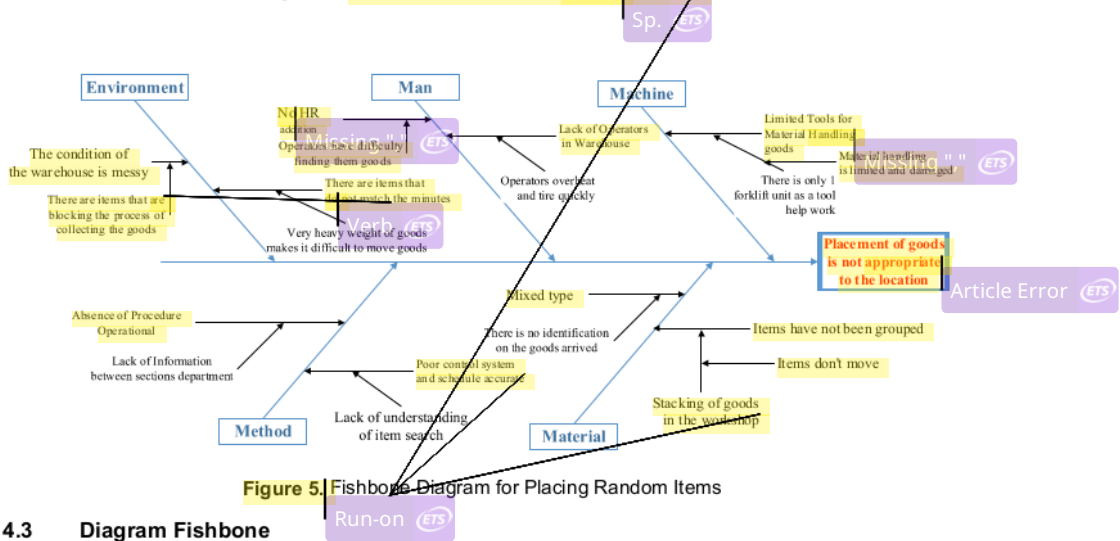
Sp. ETS

Environment

Man

Machine

No HR addition

Missing "," ETS

Operators have difficulty finding them goods

Lack of Operators in Warehouse

Limited Tools for Material Handling goods

Missing "," ETS

Material handling is limited and damaged

The condition of the warehouse is messy

There are items that are blocking the process of collecting the goods

There are items that do not match the minutes

Verb ETS

Operators overheat and tire quickly

There is only 1 forklift unit as a tool help work

Very heavy weight of goods makes it difficult to move goods

Placement of goods is not appropriate to the location

Article Error ETS

Absence of Procedure Operational

Lack of Information between sections department

Mixed type

There is no identification on the goods arrived

Items have not been grouped

Items don't move

Poor control system and schedule accurate

Lack of understanding of item search

Stacking of goods in the workshop

Method

Material

Figure 5. Fishbone Diagram for Placing Random Items

Run-on ETS

4.3 Diagram Fishbone